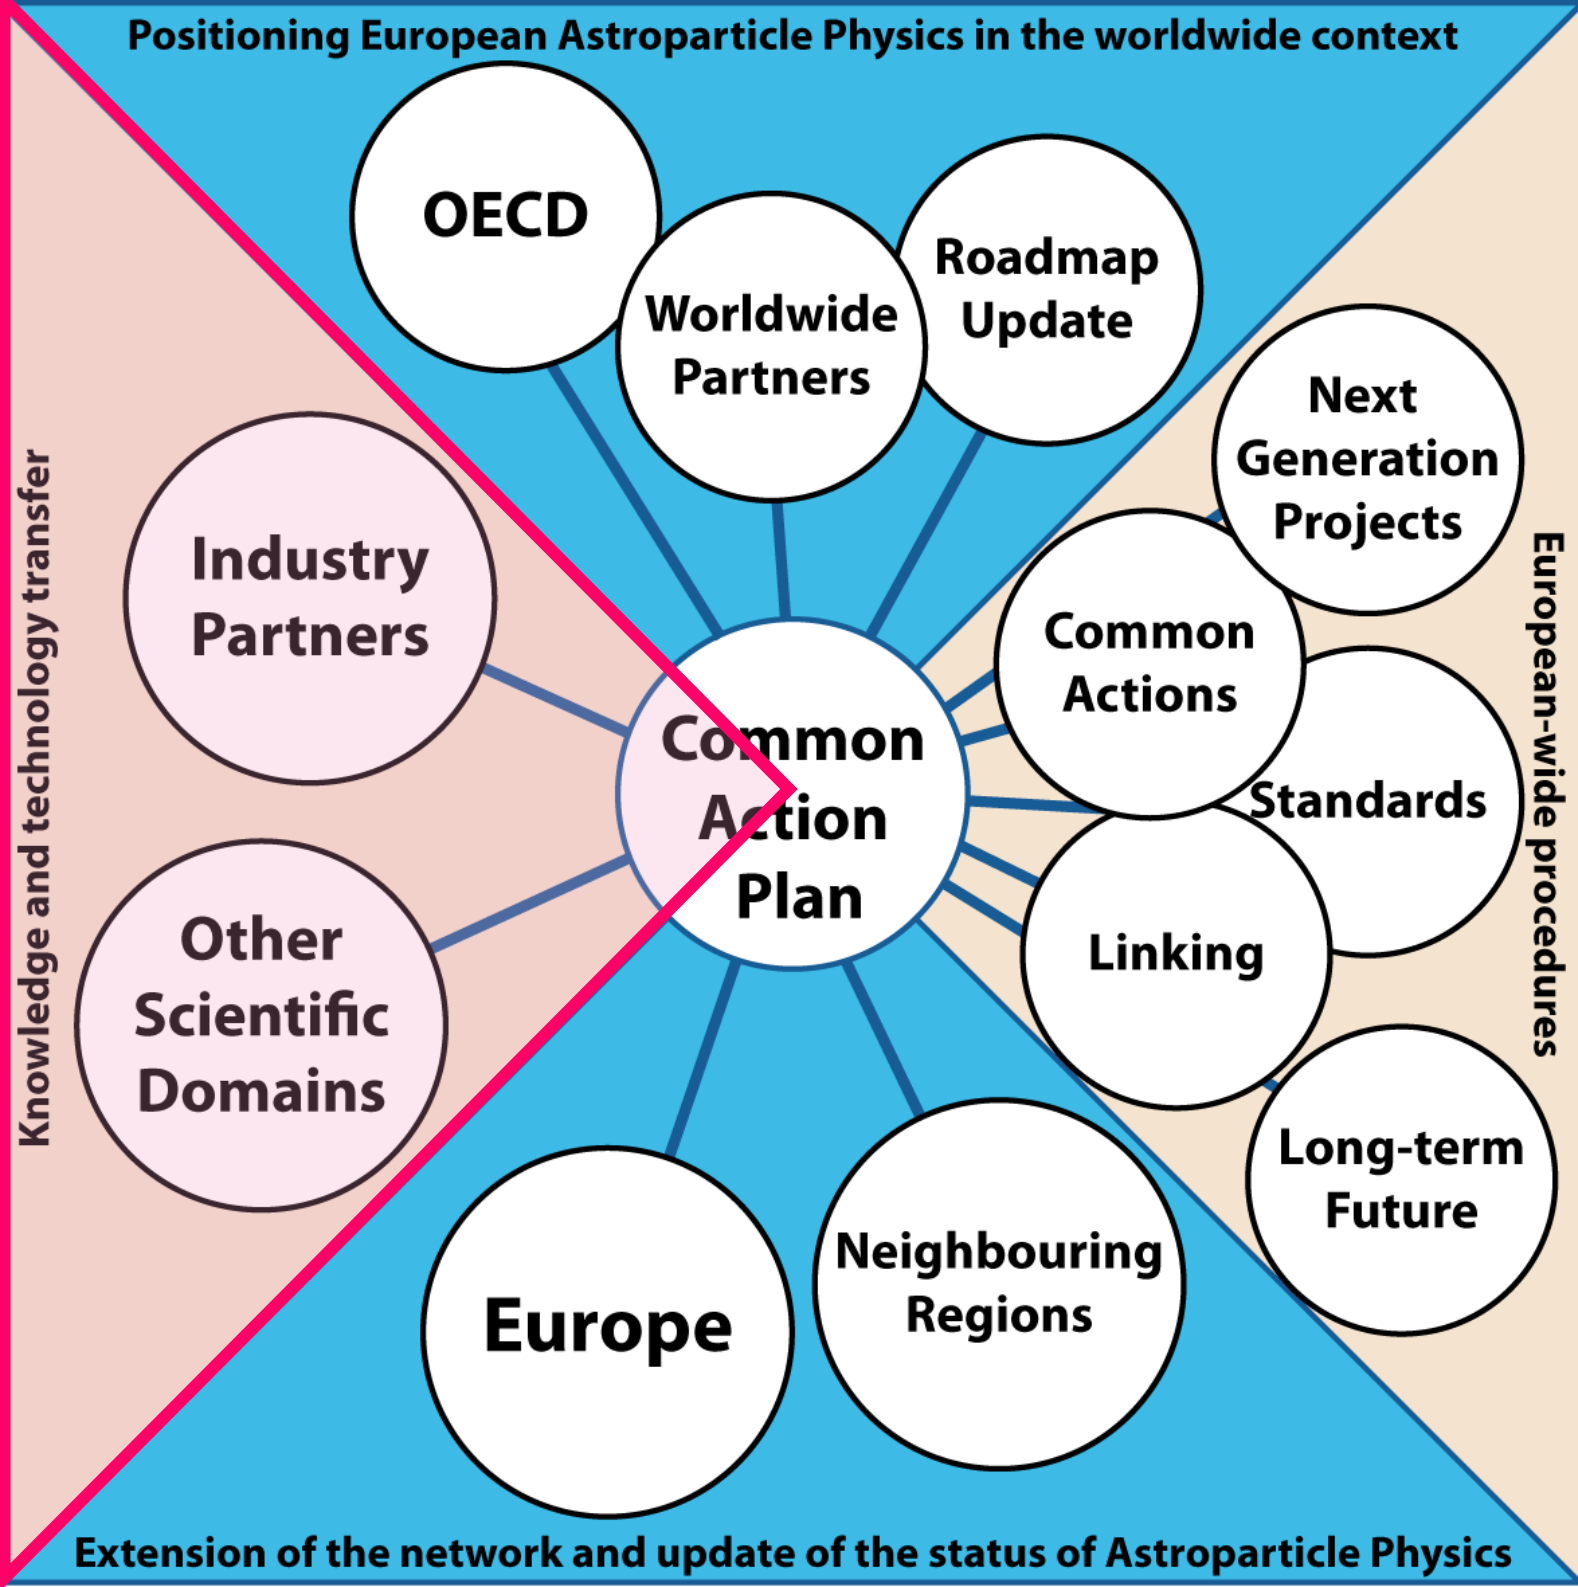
Positioning European Astroparticle Physics in the worldwide context

OECD

Worldwide Partners

Roadmap Update

Next Generation Projects

Knowledge and technology transfer

Industry Partners

Common Actions

Common Action Plan

Standards

European-wide procedures

Other Scientific Domains

Linking

Long-term Future

Europe

Neighbouring Regions

Extension of the network and update of the status of Astroparticle Physics